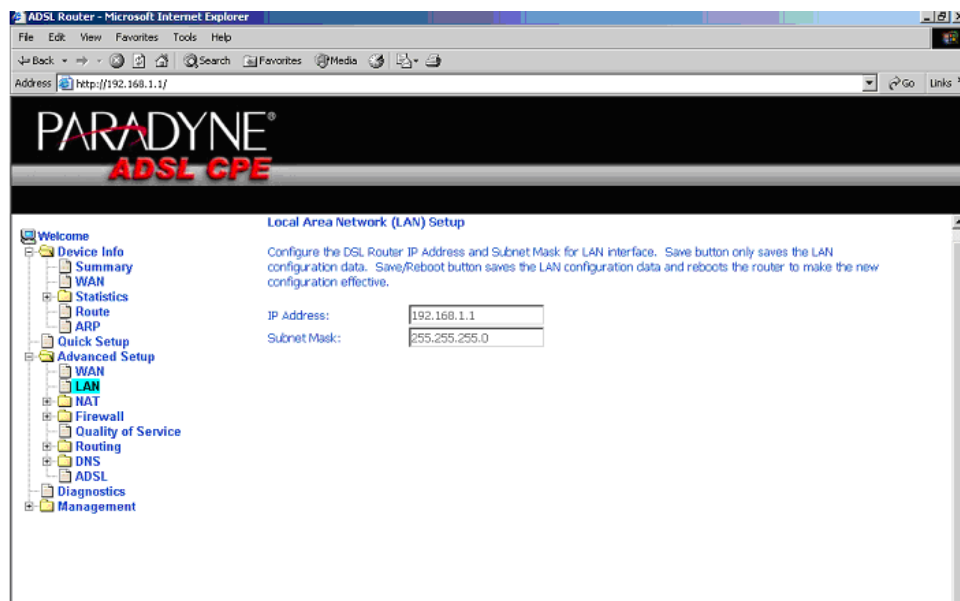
ADSL Router - Microsoft Internet Explorer

File Edit View Favorites Tools Help

Back Search Favorites Media

Address http://192.168.1.1/ Go Links

PARADYNE®
ADSL CPE

Welcome
Device Info
Summary
WAN
Statistics
Route
ARP
Quick Setup
Advanced Setup
WAN
LAN
NAT
Firewall
Quality of Service
Routing
DNS
ADSL
Diagnostics
Management

Local Area Network (LAN) Setup

Configure the DSL Router IP Address and Subnet Mask for LAN interface. Save button only saves the LAN configuration data. Save/Reboot button saves the LAN configuration data and reboots the router to make the new configuration effective.

IP Address: 192.168.1.1
Subnet Mask: 255.255.255.0